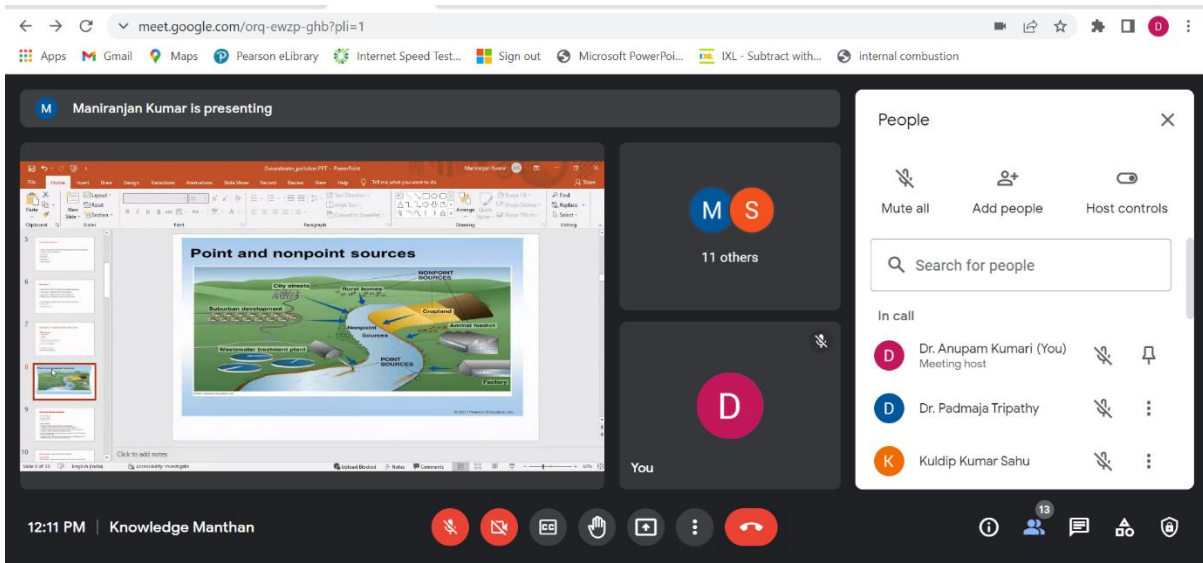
meet.google.com/orq-ewzp-ghb?pli=1

Apps Gmail Maps Pearson eLibrary Internet Speed Test... Sign out Microsoft PowerPoi... IXL - Subtract with... internal combustion

M Maniranjan Kumar is presenting

Point and nonpoint sources

NONPOINT SOURCES
City streets
Rural homes
Suburban development
Cropland
Nonpoint sources
Animal feedlot
Wastewater treatment plant
POINT SOURCES
Factory

Click to add notes

M S
11 others

D
You

People

Mute all Add people Host controls

Search for people

In call

D Dr. Anupam Kumari (You)
Meeting host

D Dr. Padmaja Tripathy

K Kuldip Kumar Sahu

12:11 PM | Knowledge Manthan

13